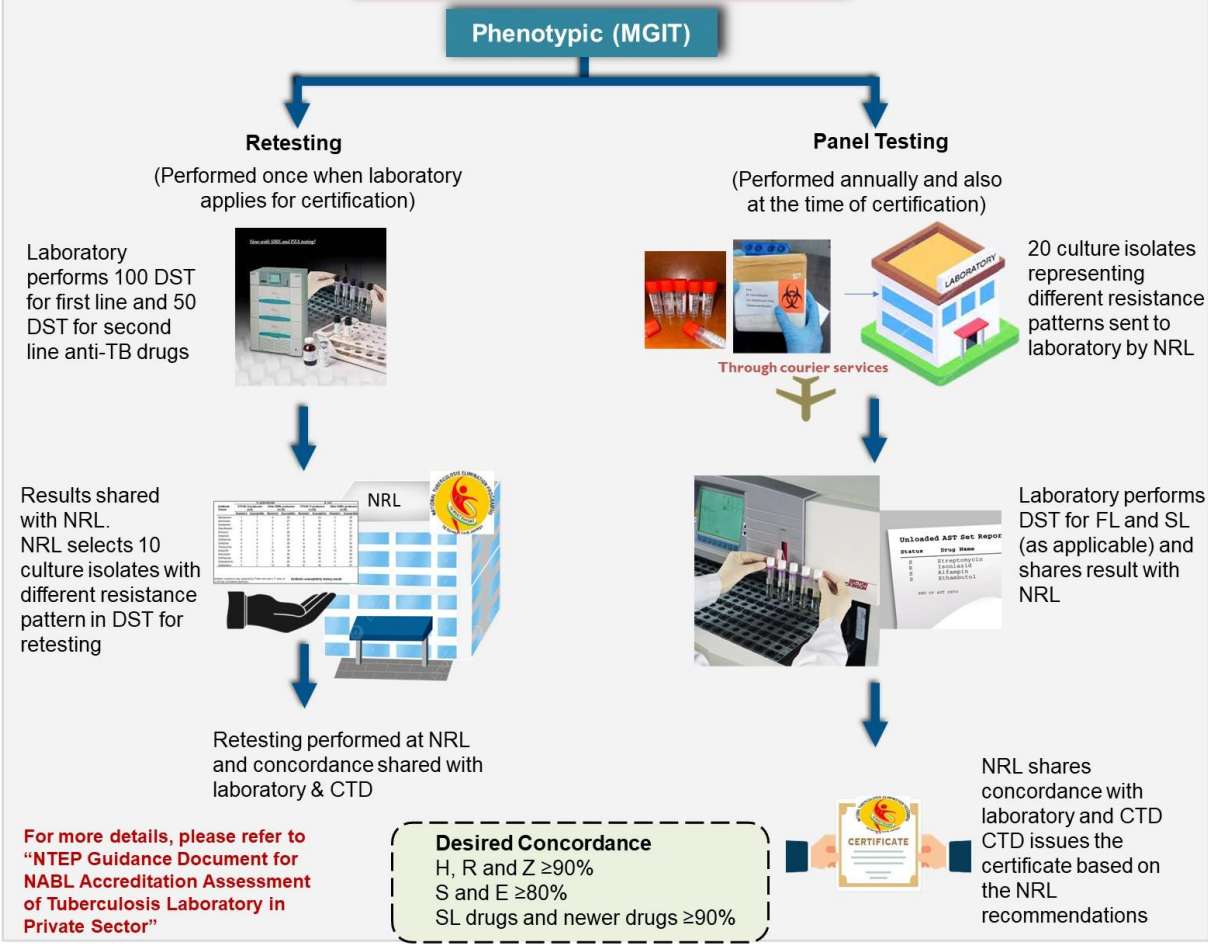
Phenotypic (MGIT)

Retesting
(Performed once when laboratory applies for certification)

Laboratory performs 100 DST for first line and 50 DST for second line anti-TB drugs

Now with SIRE and PZA testing!

Results shared with NRL.
NRL selects 10 culture isolates with different resistance pattern in DST for retesting

NRL

NATIONAL TUBERCULOSIS ELIMINATION PROGRAMME

Retesting performed at NRL and concordance shared with laboratory & CTD

Panel Testing
(Performed annually and also at the time of certification)

LABORATORY

20 culture isolates representing different resistance patterns sent to laboratory by NRL

Through courier services

Laboratory performs DST for FL and SL (as applicable) and shares result with NRL

Unloaded AST Set Repor
Status Drug Name
Streptomycin
Isoniazid
Rifampin
Ethambutol

NRL shares concordance with laboratory and CTD
CTD issues the certificate based on the NRL recommendations

CERTIFICATE

For more details, please refer to "NTEP Guidance Document for NABL Accreditation Assessment of Tuberculosis Laboratory in Private Sector"

Desired Concordance
H, R and Z ≥90%
S and E ≥80%
SL drugs and newer drugs ≥90%